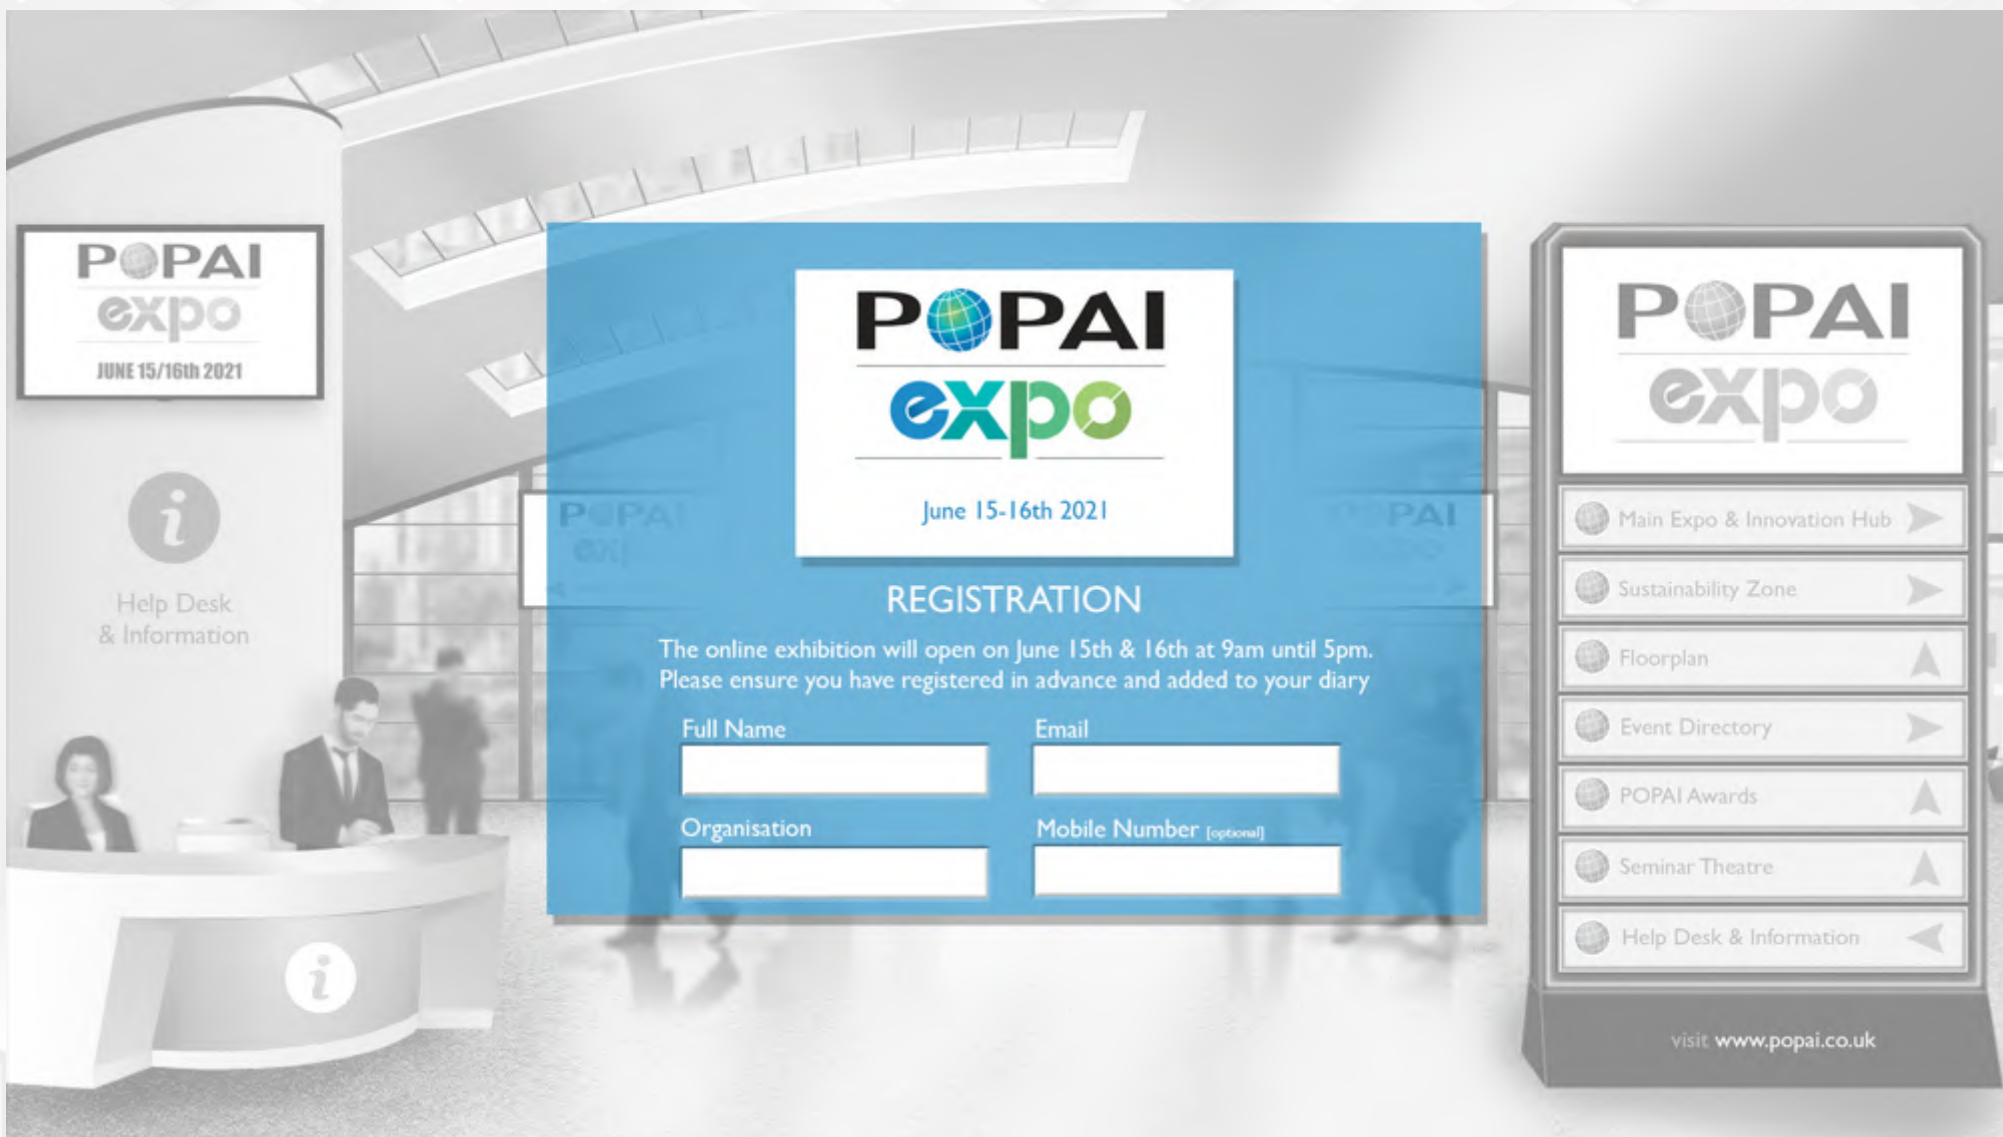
POPAI
expo
JUNE 15/16th 2021

Help Desk
& Information

POPAI
expo
June 15-16th 2021

REGISTRATION

The online exhibition will open on June 15th & 16th at 9am until 5pm. Please ensure you have registered in advance and added to your diary

Full Name

Email

Organisation

Mobile Number [optional]

POPAI
expo

Main Expo & Innovation Hub

Sustainability Zone

Floorplan

Event Directory

POPAI Awards

Seminar Theatre

Help Desk & Information

visit www.popai.co.uk